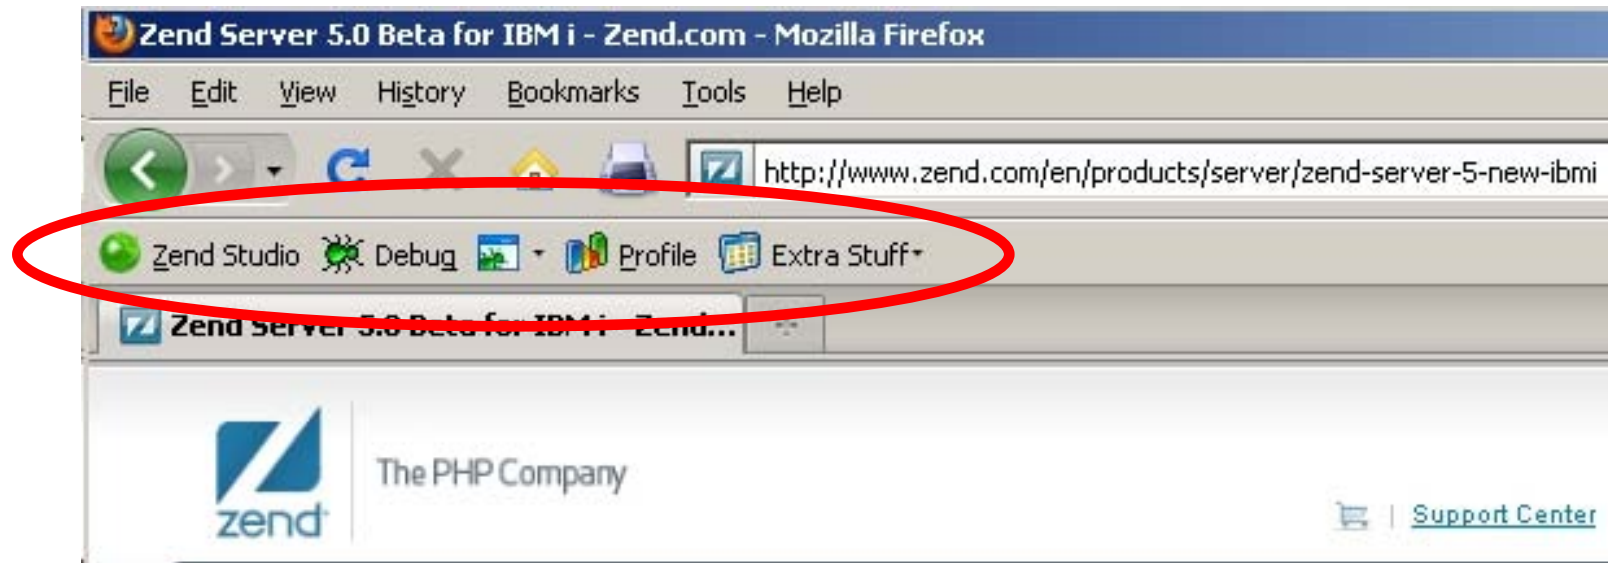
Zend Server 5.0 Beta for IBM i - Zend.com - Mozilla Firefox

File Edit View History Bookmarks Tools Help

http://www.zend.com/en/products/server/zend-server-5-new-ibmi

Zend Studio Debug Profile Extra Stuff

Zend Server 5.0 Beta for IBM i - Zend...

zend

The PHP Company

| Support Center